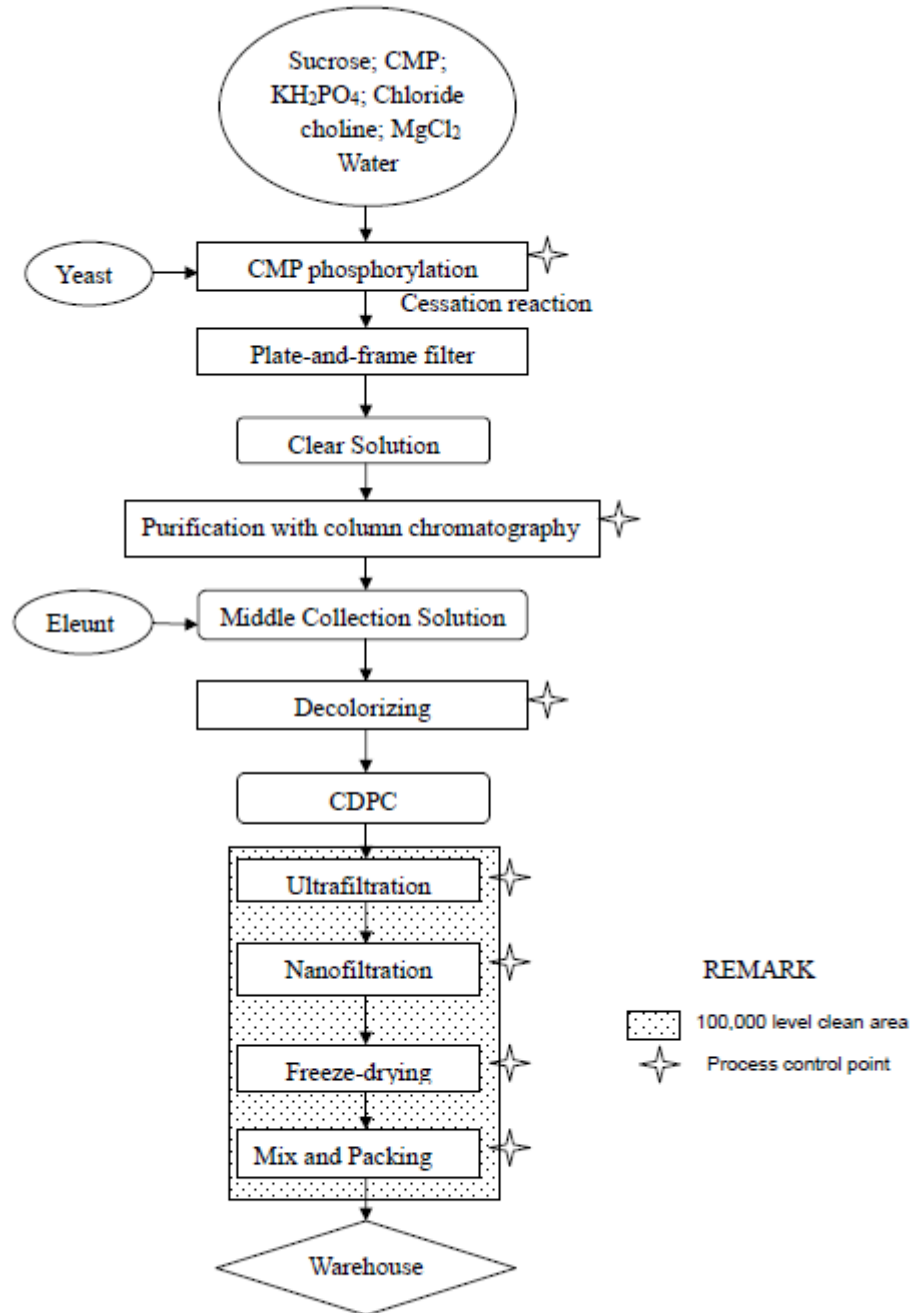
Sucrose; CMP; $KH_2PO_4$; Chloride choline; $MgCl_2$ Water

Yeast

CMP phosphorylation

Cessation reaction

Plate-and-frame filter

Clear Solution

Purification with column chromatography

Eleunt

Middle Collection Solution

Decolorizing

CDPC

Ultrafiltration

Nanofiltration

Freeze-drying

Mix and Packing

Warehouse

REMARK

100,000 level clean area

Process control point